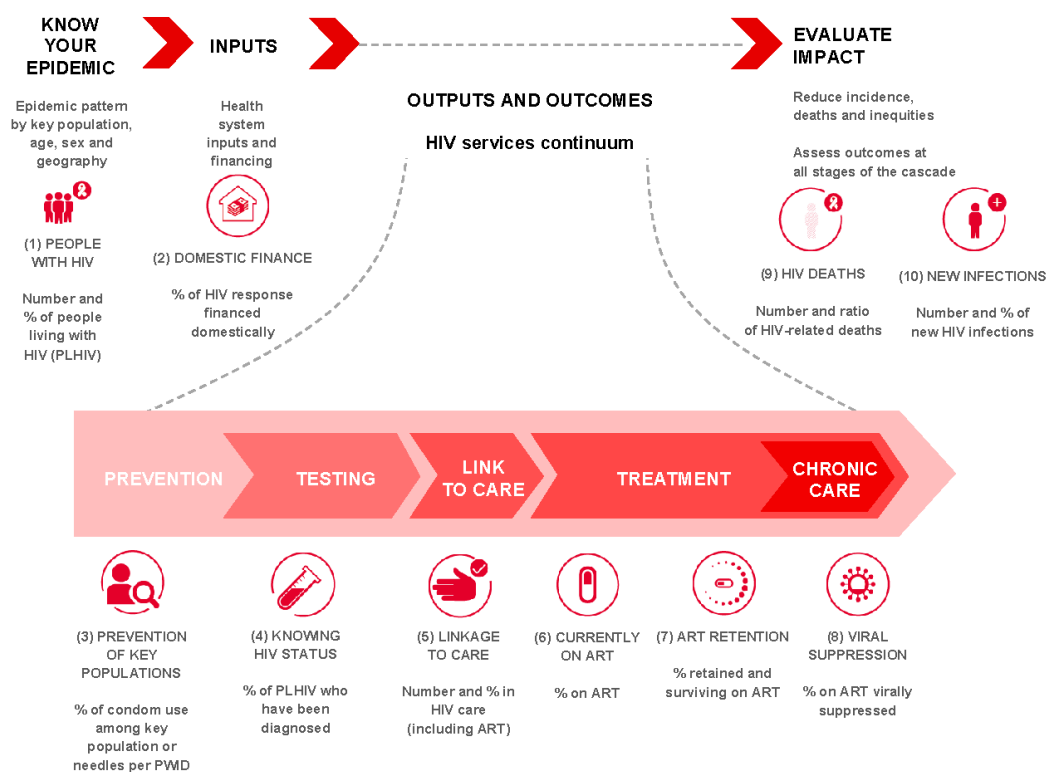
KNOW YOUR EPIDEMIC

Epidemic pattern by key population, age, sex and geography

(1) PEOPLE WITH HIV

Number and % of people living with HIV (PLHIV)

INPUTS

Health system inputs and financing

(2) DOMESTIC FINANCE

% of HIV response financed domestically

OUTPUTS AND OUTCOMES

HIV services continuum

EVALUATE IMPACT

Reduce incidence, deaths and inequities

Assess outcomes at all stages of the cascade

(9) HIV DEATHS

Number and ratio of HIV-related deaths

(10) NEW INFECTIONS

Number and % of new HIV infections

PREVENTION

TESTING

LINK TO CARE

TREATMENT

CHRONIC CARE

(3) PREVENTION OF KEY POPULATIONS

% of condom use among key population or needles per PWID

(4) KNOWING HIV STATUS

% of PLHIV who have been diagnosed

(5) LINKAGE TO CARE

Number and % in HIV care (including ART)

(6) CURRENTLY ON ART

% on ART

(7) ART RETENTION

% retained and surviving on ART

(8) VIRAL SUPPRESSION

% on ART virally suppressed